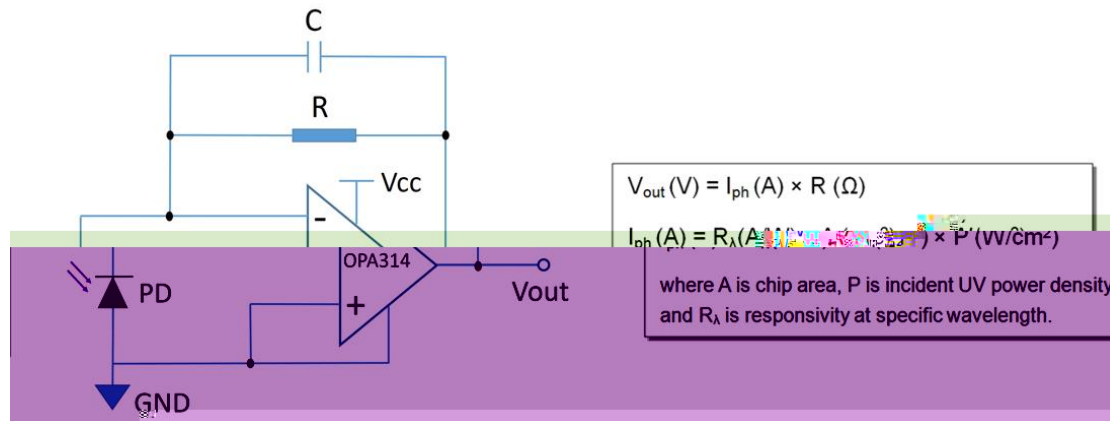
C

R

Vcc

-

OPA314

+

PD

Vout

GND

$V_{out}$ (V) = $I_{ph}$ (A) × R (Ω)

$I_{ph}$ (A) = $R_{\lambda}$(A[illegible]) × P (W/cm²)

where A is chip area, P is incident UV power density and $R_{\lambda}$ is responsivity at specific wavelength.